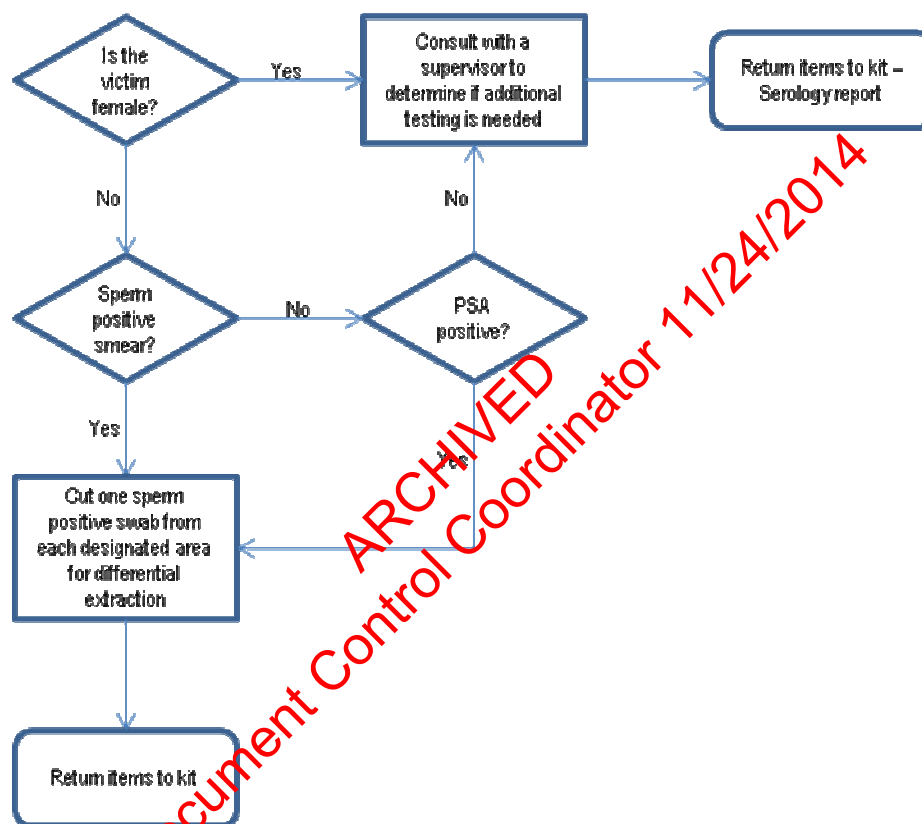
Is the victim female?

Yes

Consult with a supervisor to determine if additional testing is needed

Return items to kit – Serology report

No

No

Sperm positive smear?

No

PSA positive?

Yes

Yes

Cut one sperm positive swab from each designated area for differential extraction

Return items to kit

ARCHIVED

cument Control Coordinator 11/24/2014